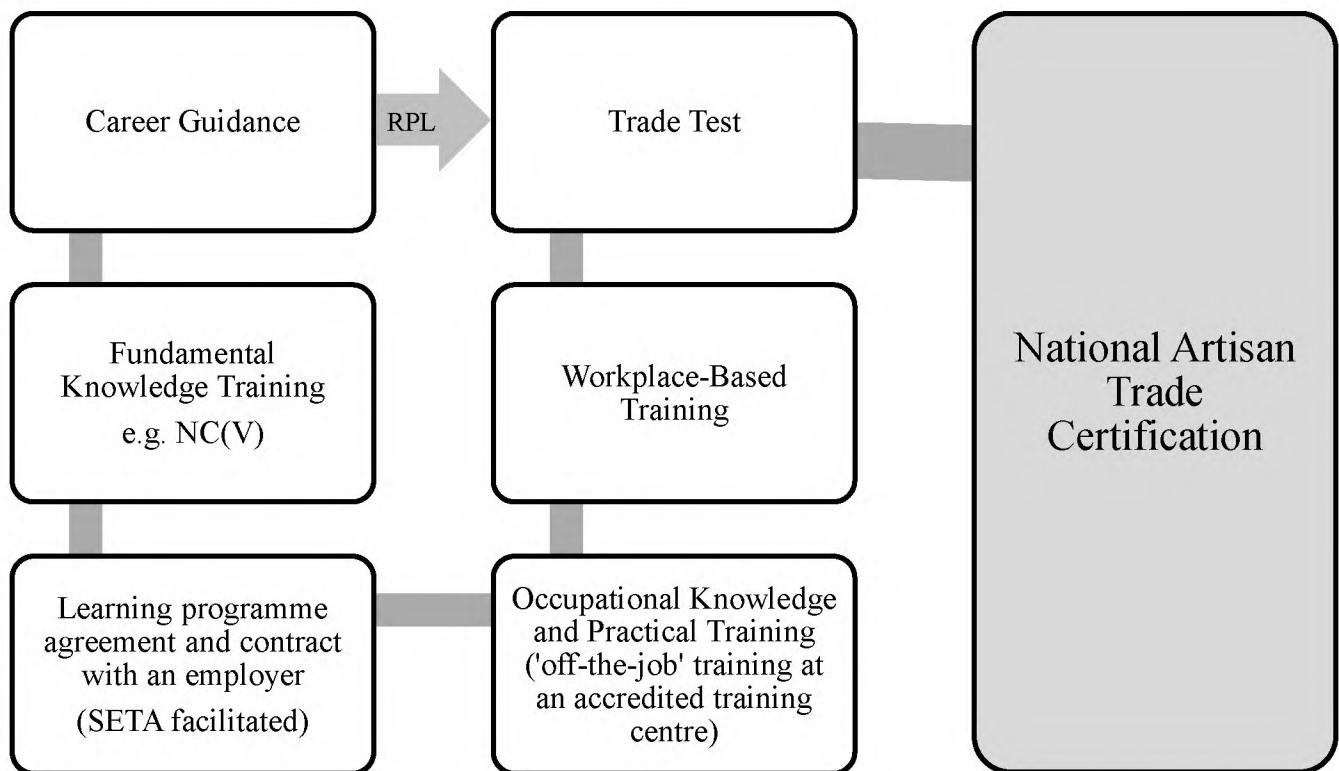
Career Guidance

RPL

Trade Test

Fundamental Knowledge Training

e.g. NC(V)

Workplace-Based Training

Learning programme agreement and contract with an employer

(SETA facilitated)

Occupational Knowledge and Practical Training ('off-the-job' training at an accredited training centre)

National Artisan Trade Certification